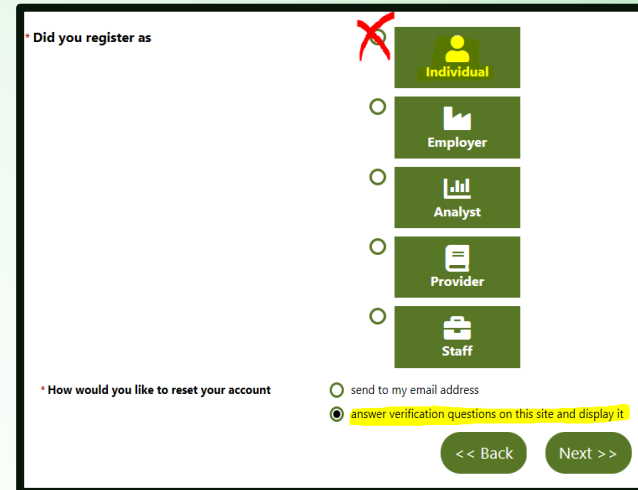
* Did you register as

Individual

Employer

Analyst

Provider

Staff

* How would you like to reset your account

send to my email address

answer verification questions on this site and display it

<< Back

Next >>